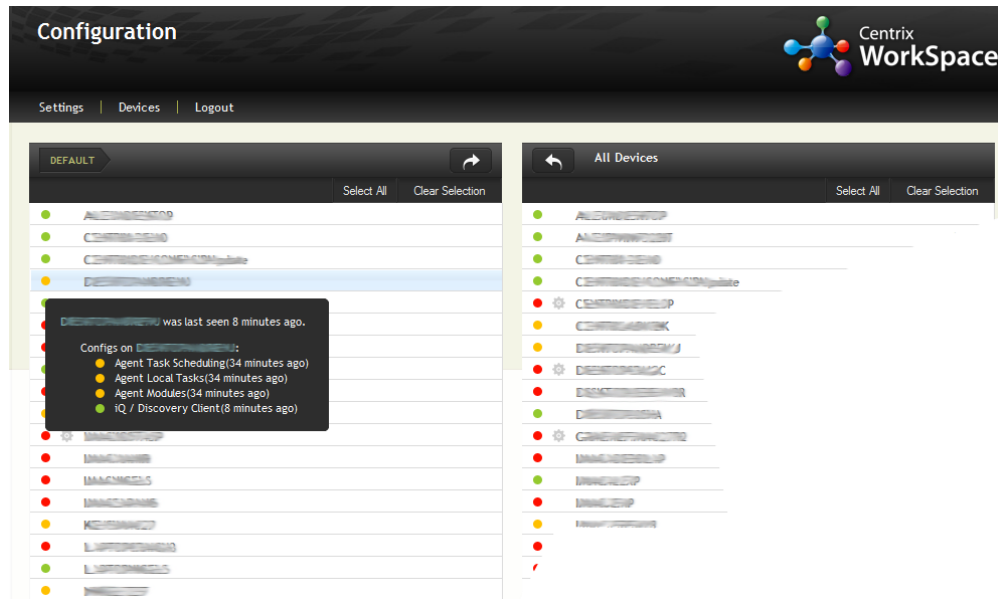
Configuration

Centrix
WorkSpace

Settings | Devices | Logout

DEFAULT

Select All Clear Selection

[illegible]
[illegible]
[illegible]
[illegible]

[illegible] was last seen 8 minutes ago.

Configs on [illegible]:
Agent Task Scheduling(34 minutes ago)
Agent Local Tasks(34 minutes ago)
Agent Modules(34 minutes ago)
iQ / Discovery Client(8 minutes ago)

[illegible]
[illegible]
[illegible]
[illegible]
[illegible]
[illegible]
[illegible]
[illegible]
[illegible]

All Devices

Select All Clear Selection

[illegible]
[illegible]
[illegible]
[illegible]
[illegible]
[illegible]
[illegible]
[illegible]
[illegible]
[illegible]
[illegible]
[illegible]
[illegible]
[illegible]
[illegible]